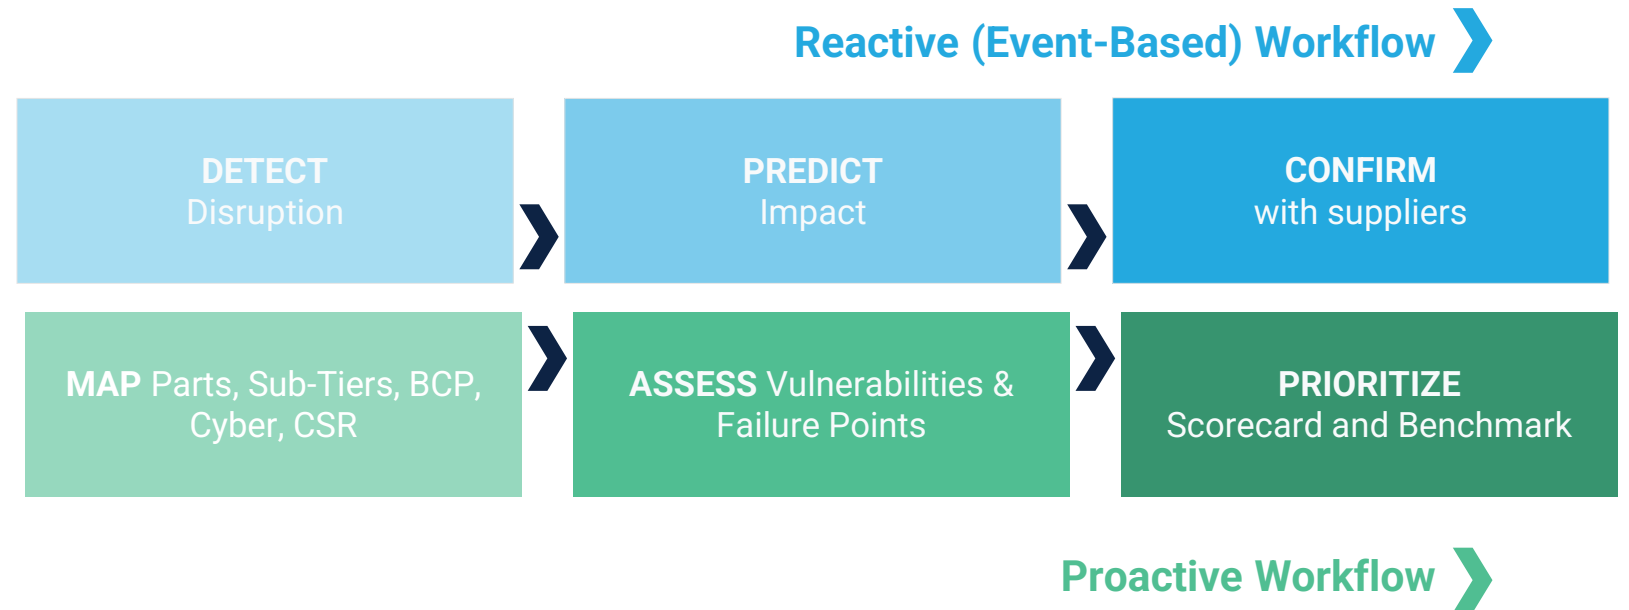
Reactive (Event-Based) Workflow

DETECT
Disruption

PREDICT
Impact

CONFIRM
with suppliers

MAP Parts, Sub-Tiers, BCP, Cyber, CSR

ASSESS Vulnerabilities & Failure Points

PRIORITIZE
Scorecard and Benchmark

Proactive Workflow